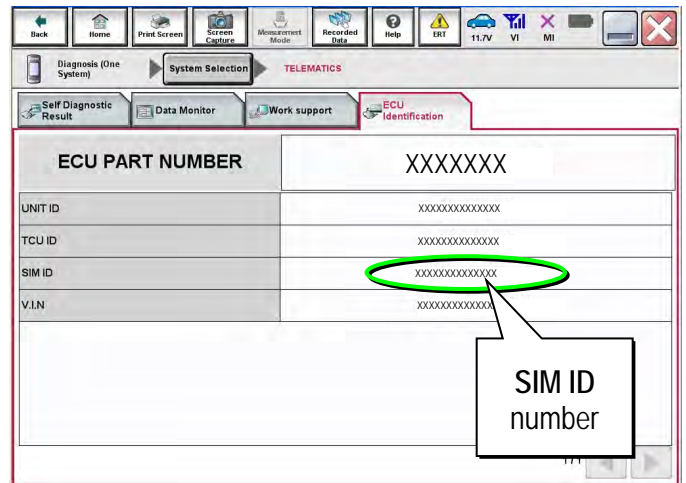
Back | Home | Print Screen | Screen Capture | Measurement Mode | Recorded Data | Help | ERT | 11.7V | VI | MI

Diagnosis (One System) | System Selection | TELEMATICS

Self Diagnostic Result | Data Monitor | Work support | ECU Identification

| ECU PART NUMBER | XXXXXXX |
|---|---|
| UNIT ID | XXXXXXXXXXXXXX |
| TCU ID | XXXXXXXXXXXXXX |
| SIM ID | XXXXXXXXXXXXXX |
| V.I.N | XXXXXXXXXXXXX |

SIM ID number

1/1